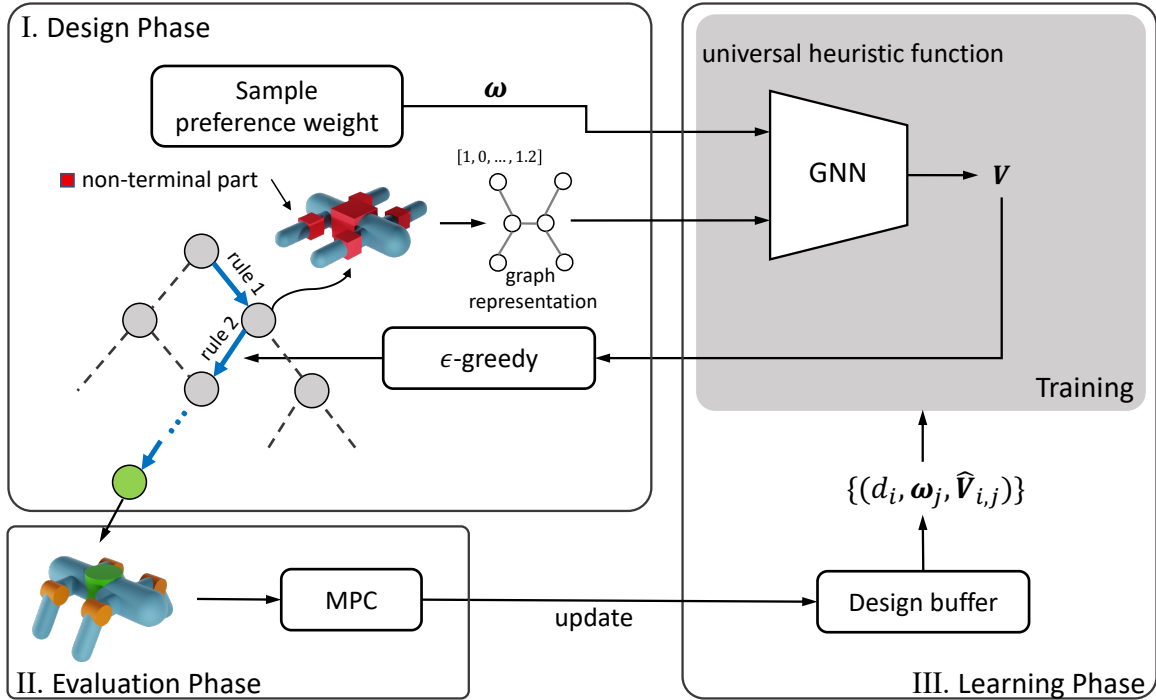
I. Design Phase

Sample preference weight

$\boldsymbol{\omega}$

non-terminal part

$[1, 0, \ldots, 1.2]$

graph representation

rule 1

rule 2

$\epsilon$-greedy

universal heuristic function

GNN

$\boldsymbol{V}$

Training

$\{(d_i, \boldsymbol{\omega}_j, \widehat{\boldsymbol{V}}_{i,j})\}$

MPC

update

Design buffer

II. Evaluation Phase

III. Learning Phase